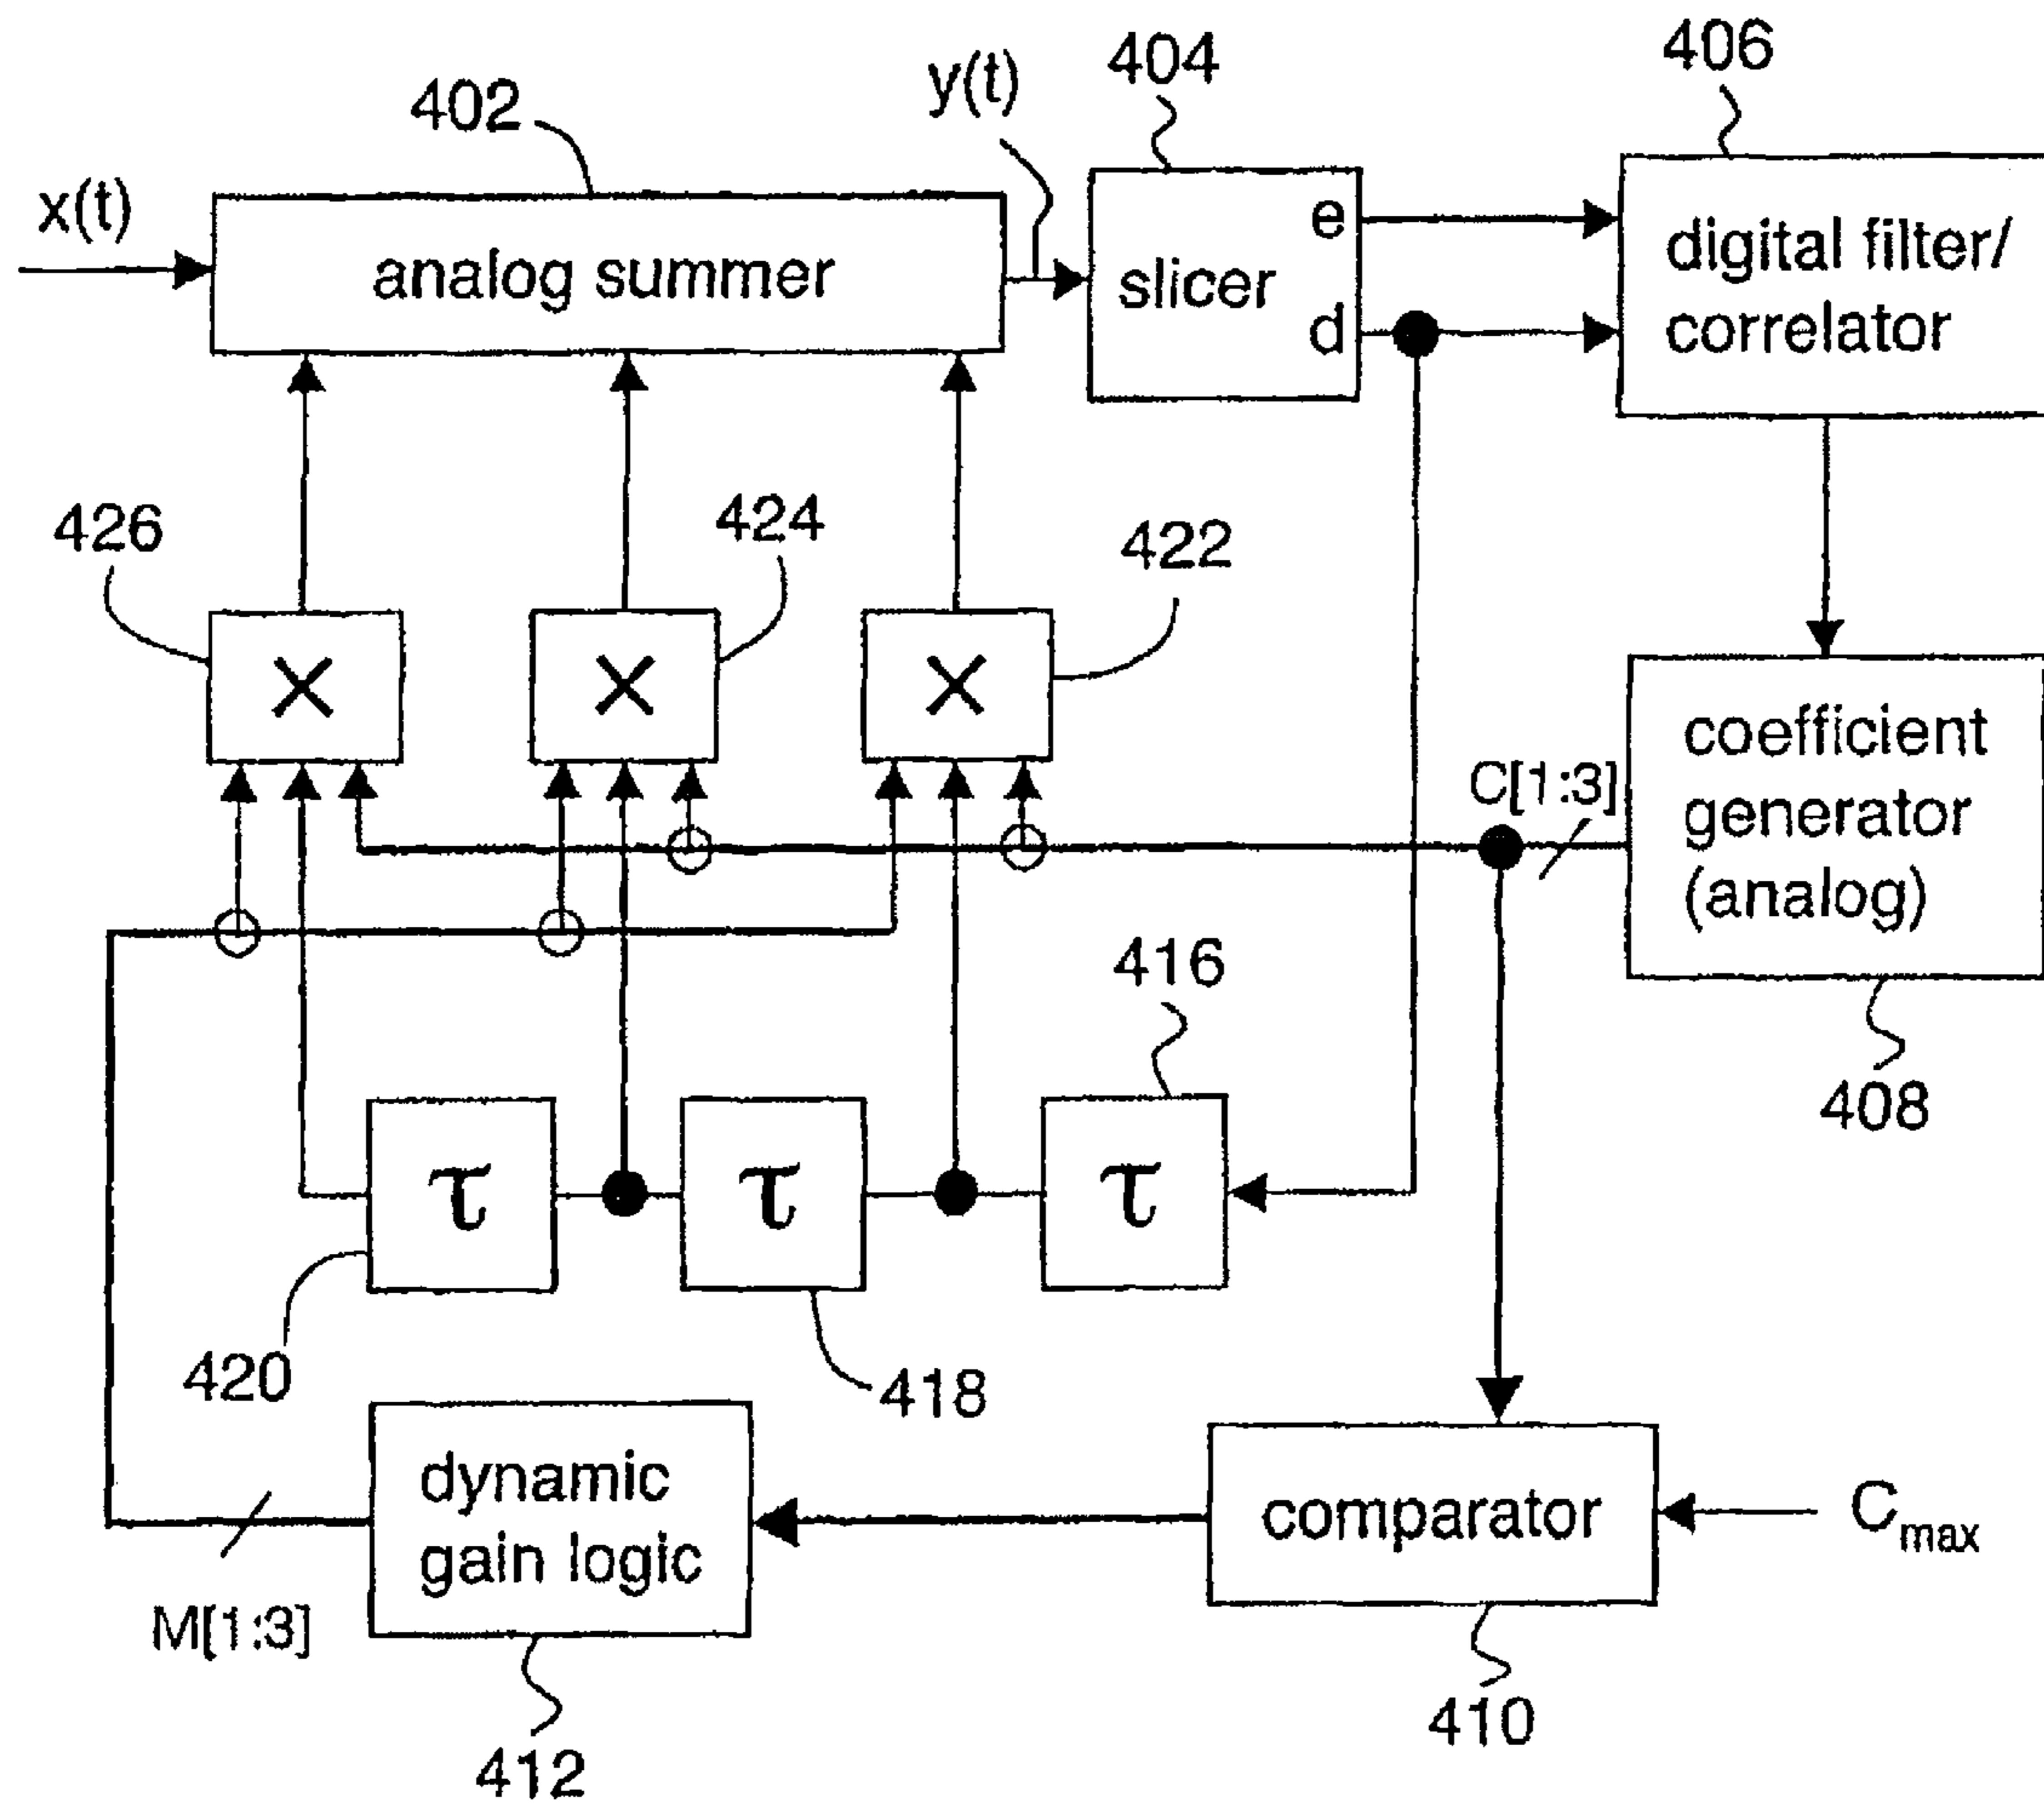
404
406
402
y(t)
x(t)
analog summer
slicer
e
d
digital filter/ correlator
426
424
422
$\times$
$\times$
$\times$
coefficient generator (analog)
C[1:3]
416
408
$\tau$
$\tau$
$\tau$
420
418
dynamic gain logic
comparator
$C_{max}$
M[1:3]
410
412